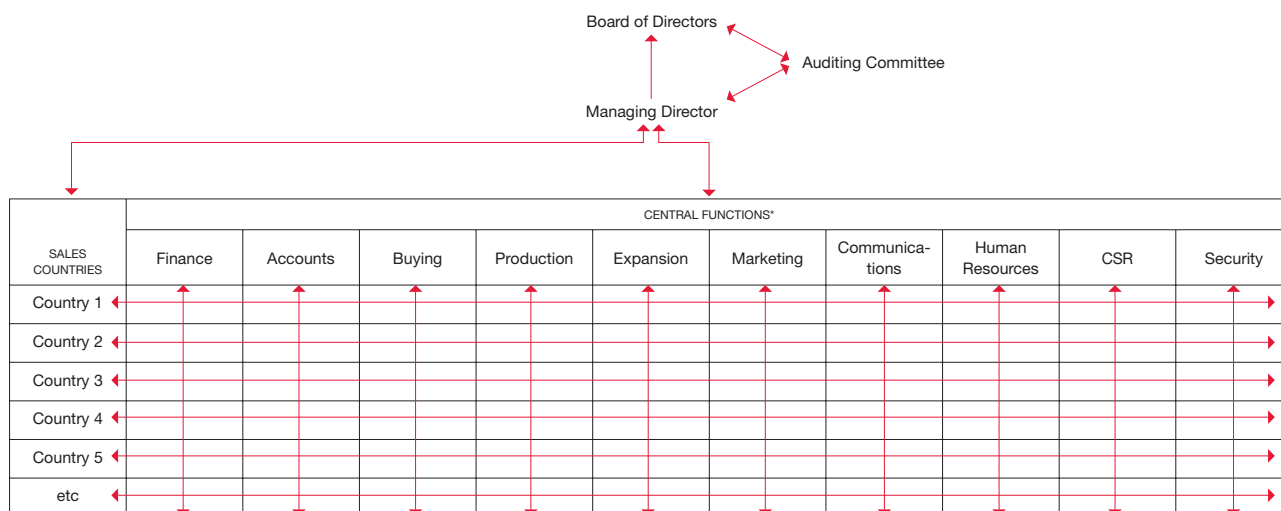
Board of Directors

Auditing Committee

Managing Director

| SALES COUNTRIES | CENTRAL FUNCTIONS* | | | | | | | | | |
|---|---|---|---|---|---|---|---|---|---|---|
| | Finance | Accounts | Buying | Production | Expansion | Marketing | Communications | Human Resources | CSR | Security |
| Country 1 | | | | | | | | | | |
| Country 2 | | | | | | | | | | |
| Country 3 | | | | | | | | | | |
| Country 4 | | | | | | | | | | |
| Country 5 | | | | | | | | | | |
| etc | | | | | | | | | | |